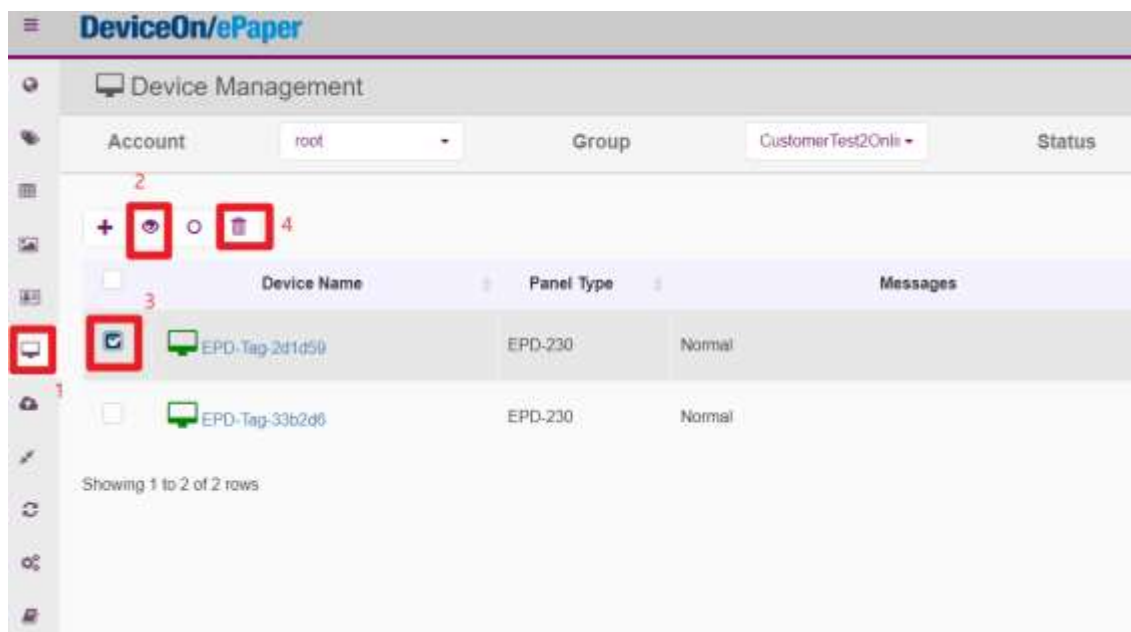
DeviceOn/ePaper

Device Management

Account root Group CustomerTest2Onli Status

2

4

| Device Name | Panel Type | Messages |
|---|---|---|
| EPD-Tag-2d1d59 | EPD-230 | Normal |
| EPD-Tag-33b2d6 | EPD-230 | Normal |

3

1

Showing 1 to 2 of 2 rows